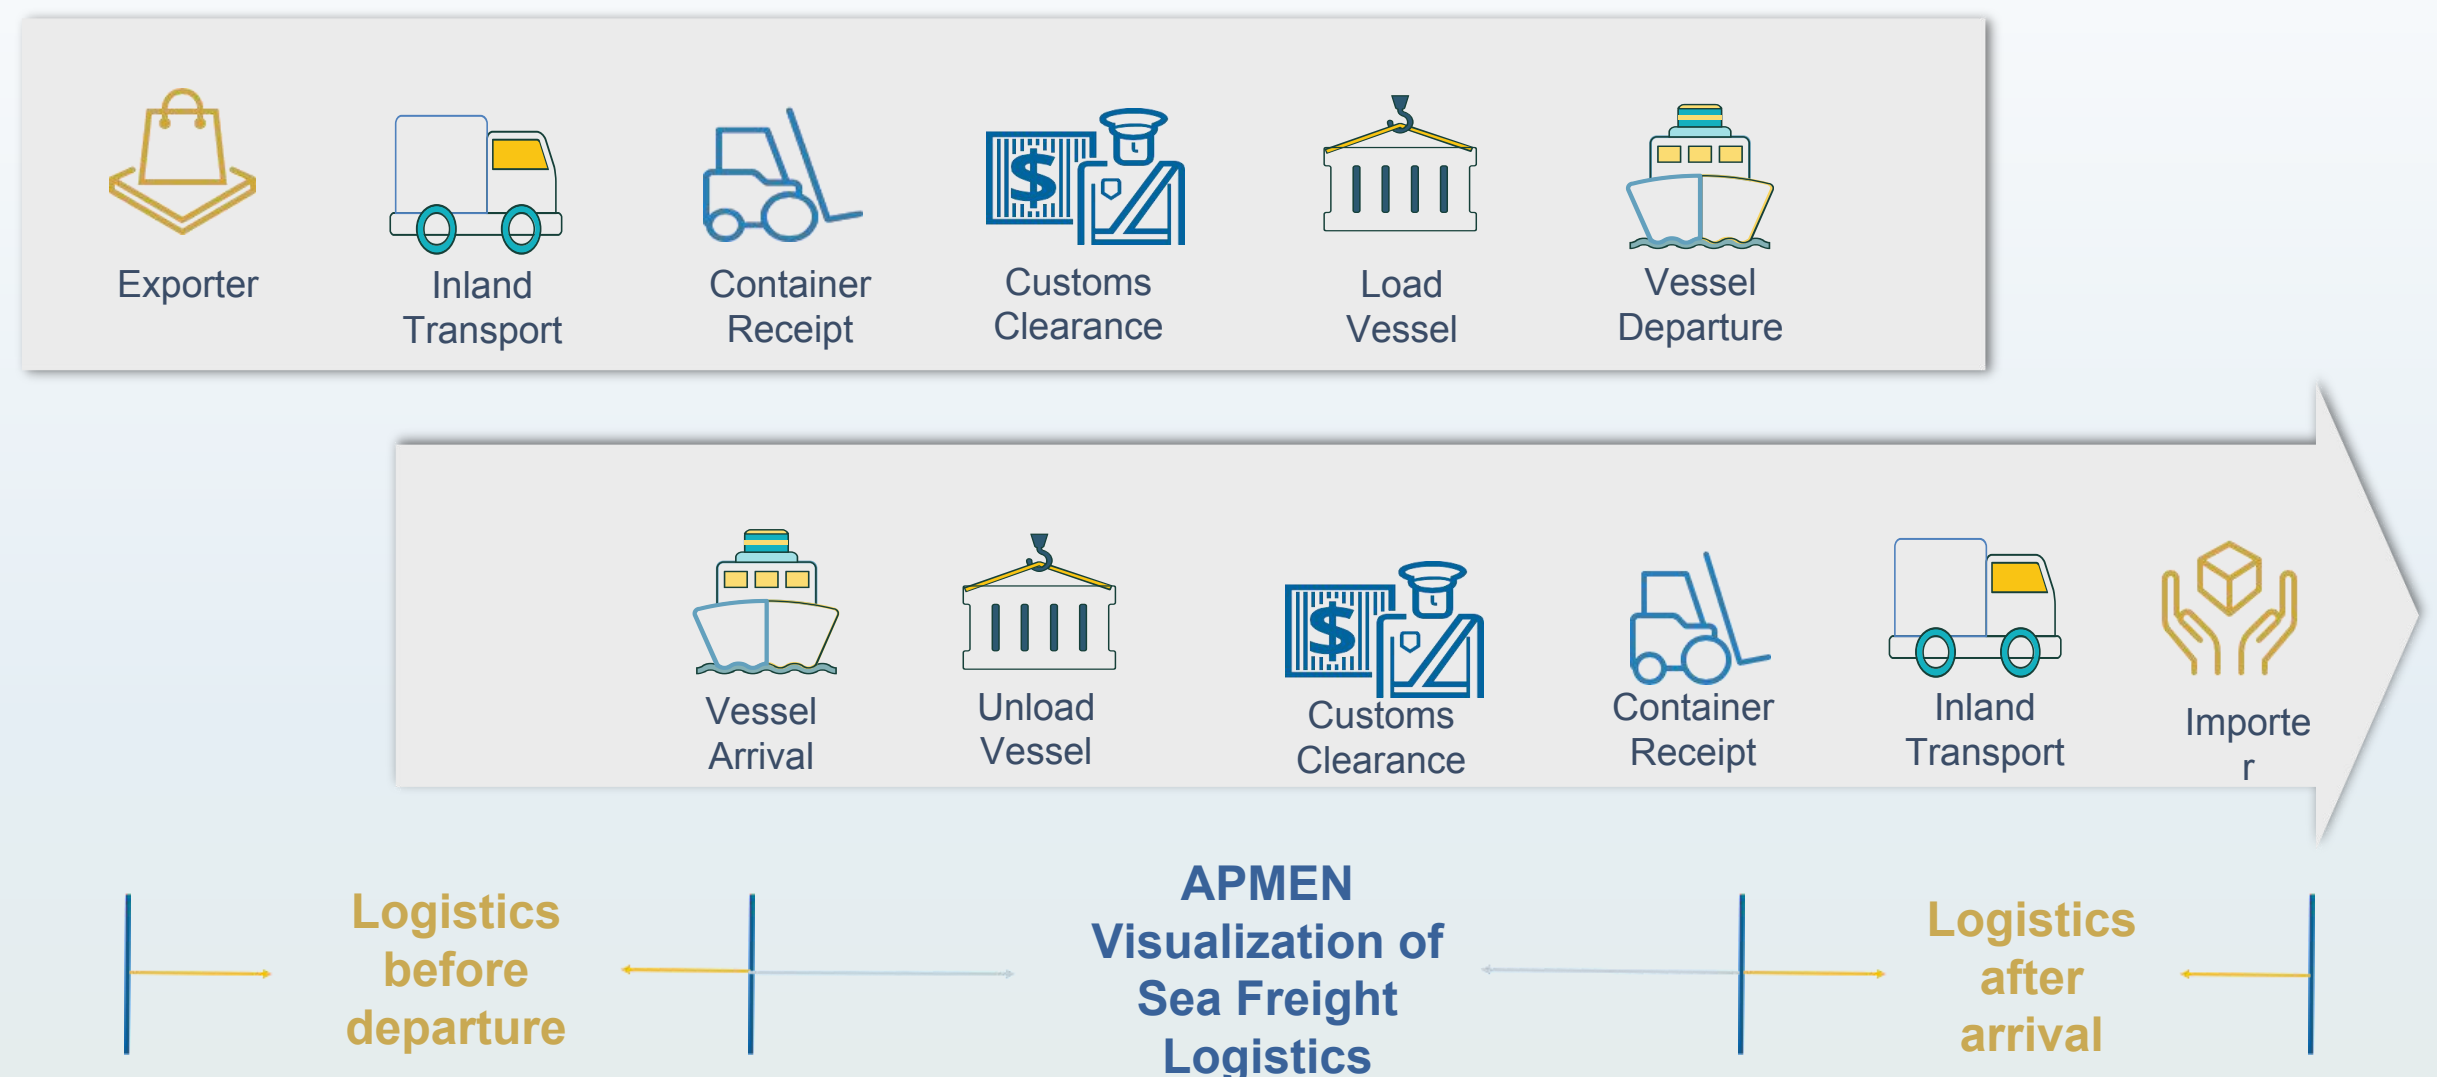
Exporter

Inland Transport

Container Receipt

Customs Clearance

Load Vessel

Vessel Departure

Vessel Arrival

Unload Vessel

Customs Clearance

Container Receipt

Inland Transport

Importe r

Logistics before departure

APMEN Visualization of Sea Freight Logistics

Logistics after arrival